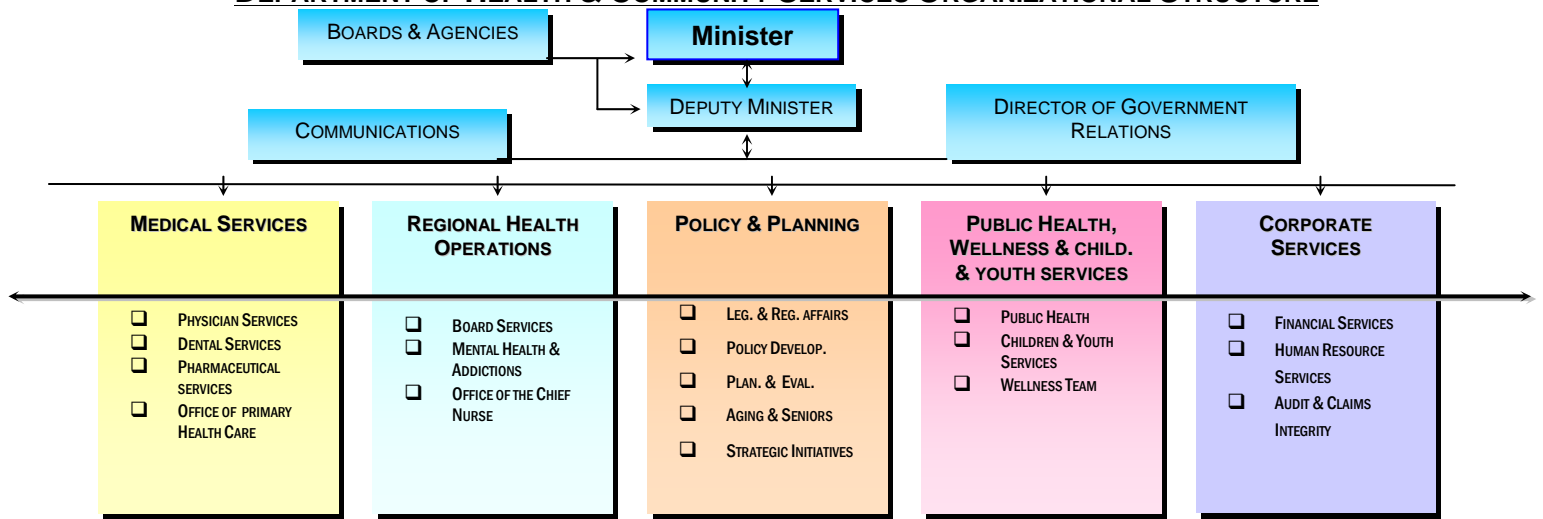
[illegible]

Boards & Agencies

Minister

Deputy Minister

Communications

Director of Government Relations

Medical Services

- Physician Services
- Dental Services
- Pharmaceutical services
- Office of primary Health Care

Regional Health Operations

- Board Services
- Mental Health & Addictions
- Office of the Chief Nurse

Policy & Planning

- Leg. & Reg. affairs
- Policy Develop.
- Plan. & Eval.
- Aging & Seniors
- Strategic Initiatives

Public Health, Wellness & child. & youth services

- Public Health
- Children & Youth Services
- Wellness Team

Corporate Services

- Financial Services
- Human Resource Services
- Audit & Claims Integrity